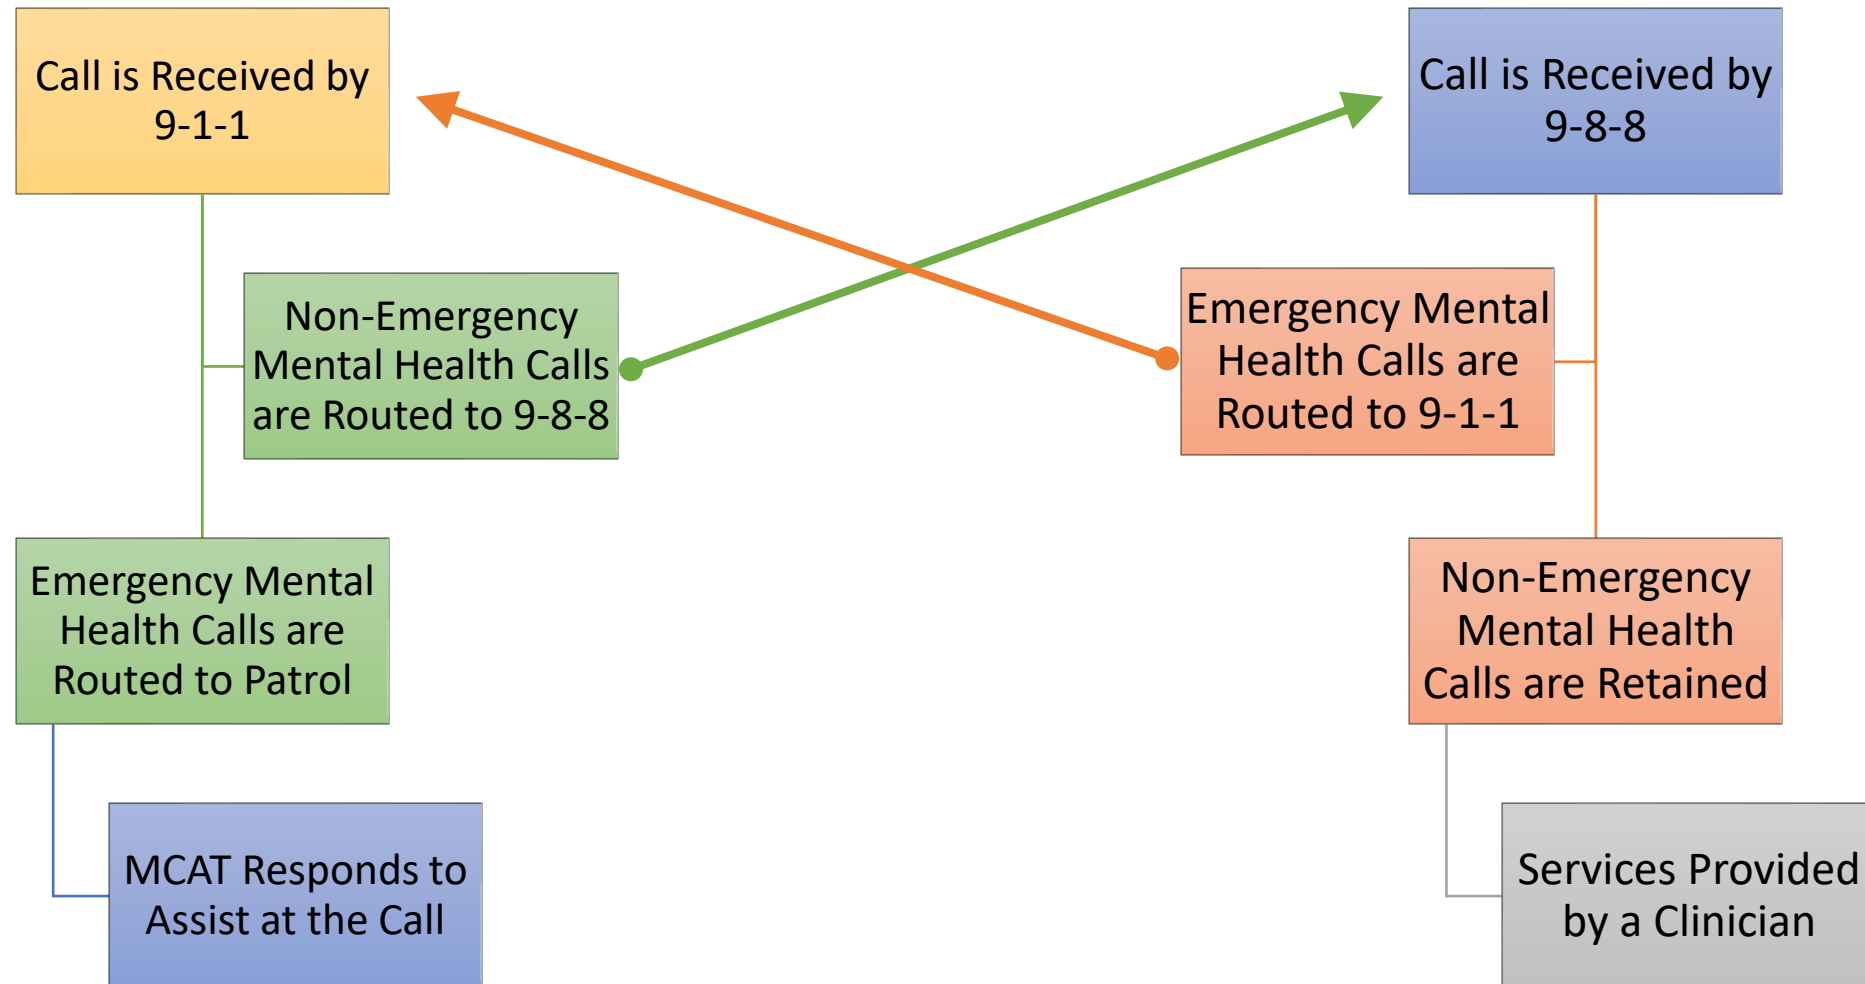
Call is Received by 9-1-1

Call is Received by 9-8-8

Non-Emergency Mental Health Calls are Routed to 9-8-8

Emergency Mental Health Calls are Routed to 9-1-1

Emergency Mental Health Calls are Routed to Patrol

Non-Emergency Mental Health Calls are Retained

MCAT Responds to Assist at the Call

Services Provided by a Clinician